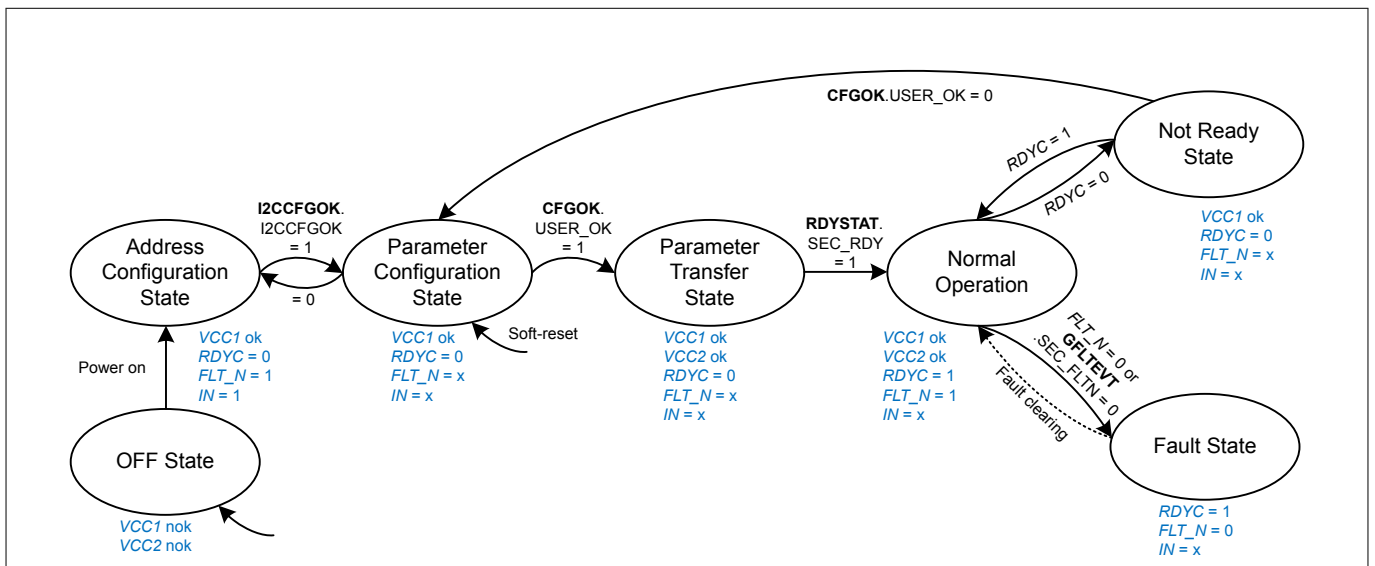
CFGOK.USER_OK = 0

Not Ready State

RDYC = 1

RDYC = 0

VCC1 ok
RDYC = 0
FLT_N = x
IN = x

I2CCFGOK.
I2CCFGOK
= 1

= 0

Address Configuration State

Parameter Configuration State

CFGOK.
USER_OK
= 1

Parameter Transfer State

RDYSTAT.
SEC_RDY
= 1

Normal Operation

VCC1 ok
RDYC = 0
FLT_N = 1
IN = 1

Soft-reset

VCC1 ok
RDYC = 0
FLT_N = x
IN = x

VCC1 ok
VCC2 ok
RDYC = 0
FLT_N = x
IN = x

VCC1 ok
VCC2 ok
RDYC = 1
FLT_N = 1
IN = x

FLT_N = 0 or
GFLTEVT
.SEC_FLTN = 0

Fault clearing

Power on

OFF State

Fault State

VCC1 nok
VCC2 nok

RDYC = 1
FLT_N = 0
IN = x